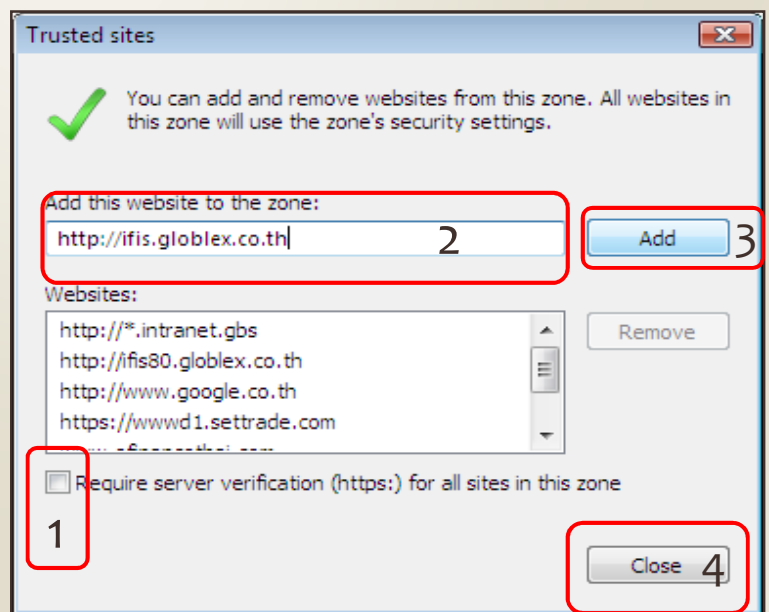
Trusted sites

You can add and remove websites from this zone. All websites in this zone will use the zone's security settings.

Add this website to the zone:

http://ifis.globlex.co.th

2

Add

3

Websites:

http://*.intranet.gbs
http://ifis80.globlex.co.th
http://www.google.co.th
https://wwwd1.settrade.com
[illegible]

Remove

Require server verification (https:) for all sites in this zone

1

Close

4